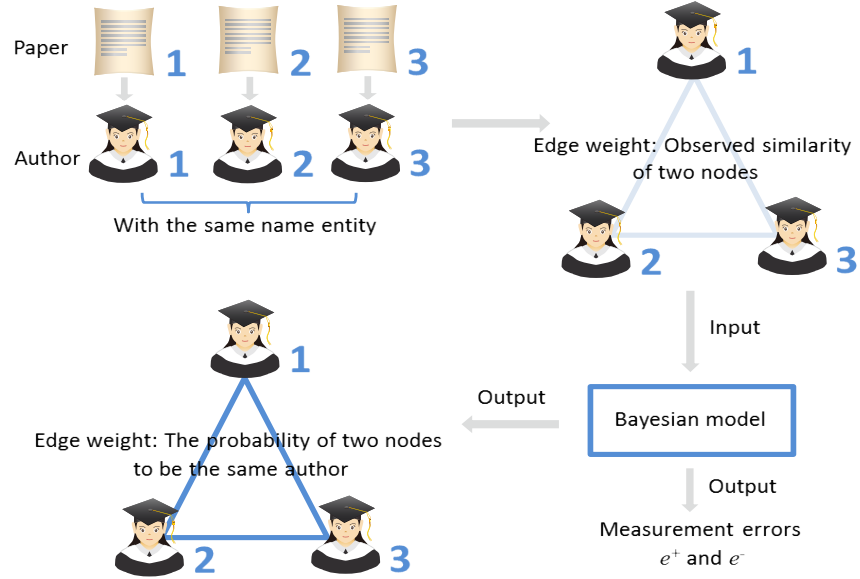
Paper
1
2
3
Author
1
2
3
With the same name entity

1
Edge weight: Observed similarity of two nodes
2
3

Input

Bayesian model

Output

Output
Measurement errors $e^+$ and $e^-$

1
Edge weight: The probability of two nodes to be the same author
2
3